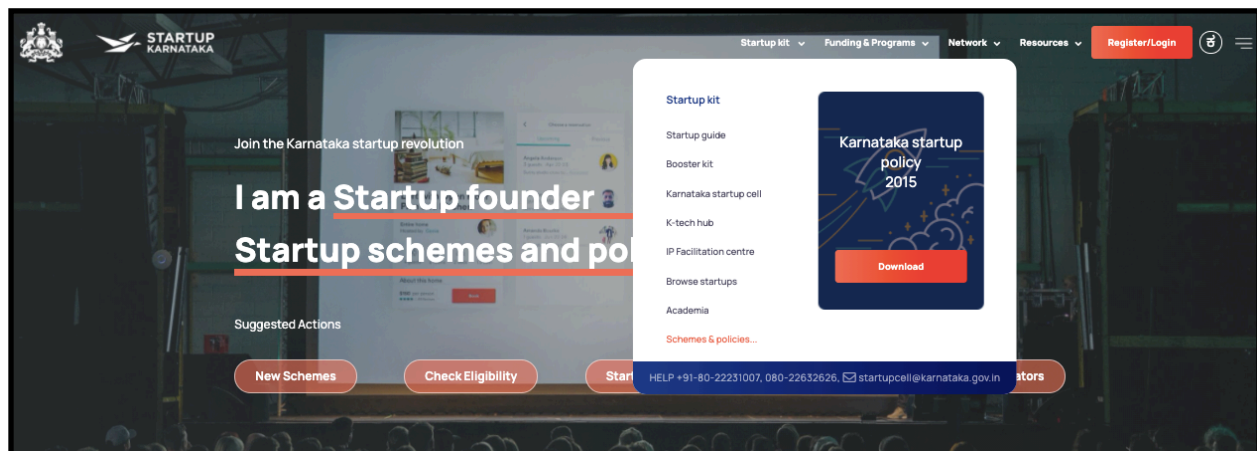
STARTUP KARNATAKA

Startup kit Funding & Programs Network Resources Register/Login ಕ

Join the Karnataka startup revolution

I am a Startup founder

Startup schemes and pol

Suggested Actions

New Schemes Check Eligibility Start

Startup kit

Startup guide

Booster kit

Karnataka startup cell

K-tech hub

IP Facilitation centre

Browse startups

Academia

Schemes & policies...

Karnataka startup policy 2015

Download

HELP +91-80-22231007, 080-22632626, startupcell@karnataka.gov.in

ators